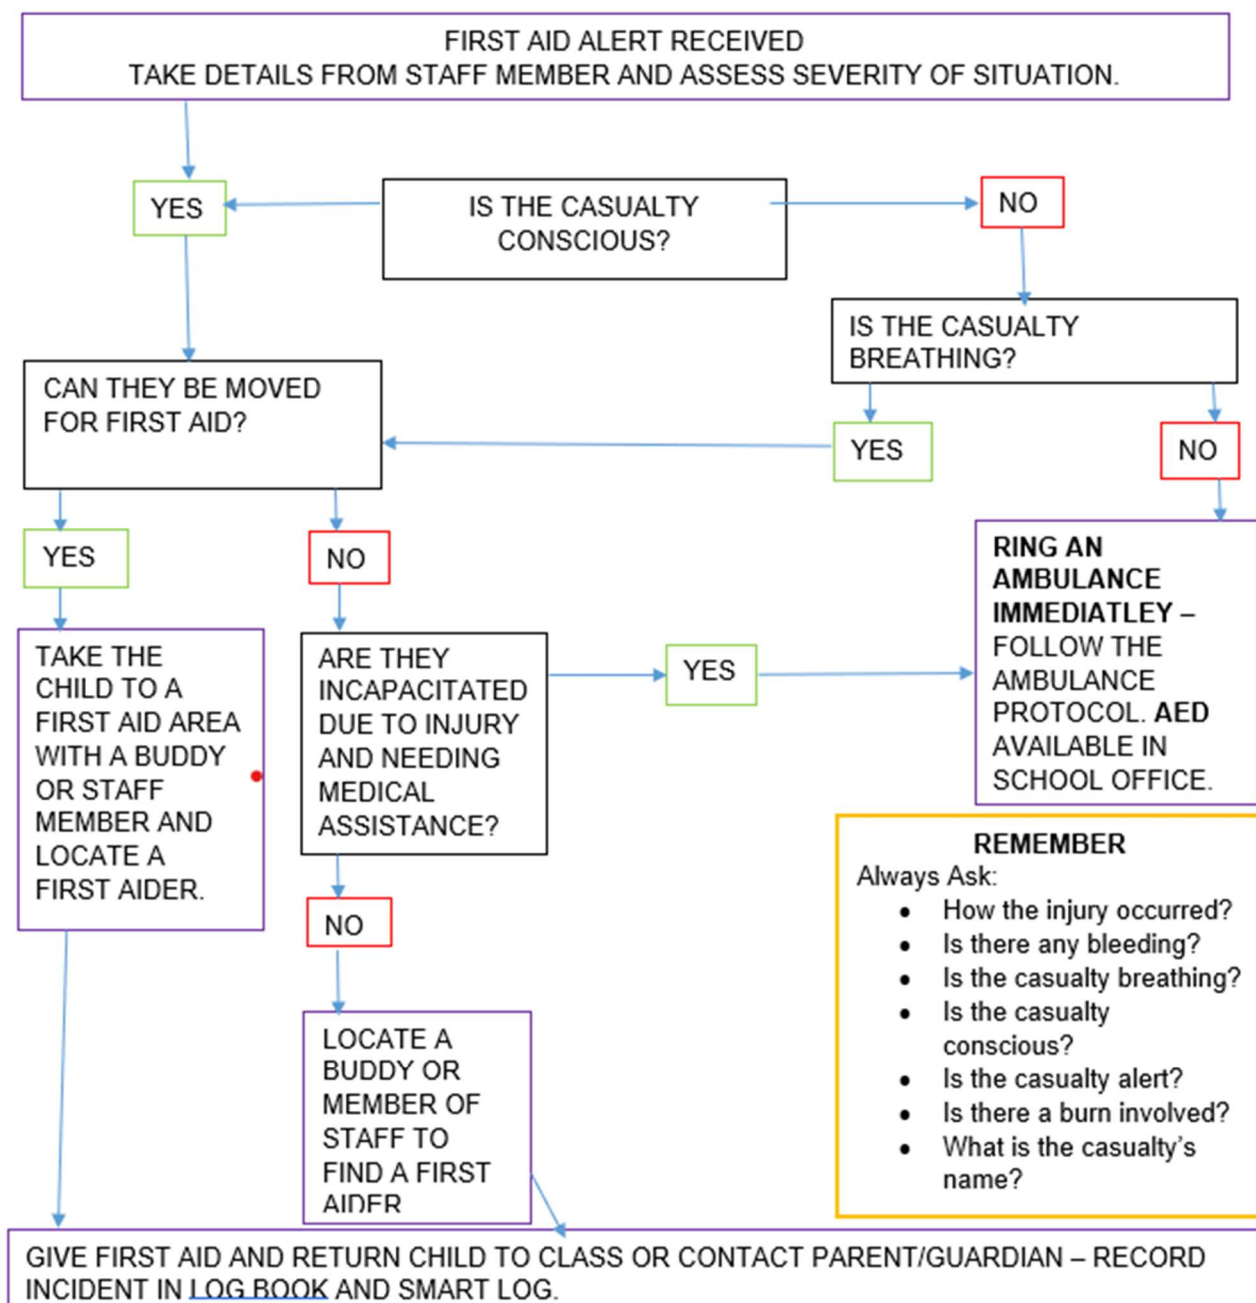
FIRST AID ALERT RECEIVED
TAKE DETAILS FROM STAFF MEMBER AND ASSESS SEVERITY OF SITUATION.

YES

IS THE CASUALTY CONSCIOUS?

NO

IS THE CASUALTY BREATHING?

CAN THEY BE MOVED FOR FIRST AID?

YES

NO

YES

NO

RING AN AMBULANCE IMMEDIATLEY – FOLLOW THE AMBULANCE PROTOCOL. AED AVAILABLE IN SCHOOL OFFICE.

TAKE THE CHILD TO A FIRST AID AREA WITH A BUDDY OR STAFF MEMBER AND LOCATE A FIRST AIDER.

ARE THEY INCAPACITATED DUE TO INJURY AND NEEDING MEDICAL ASSISTANCE?

YES

REMEMBER
Always Ask:
• How the injury occurred?
• Is there any bleeding?
• Is the casualty breathing?
• Is the casualty conscious?
• Is the casualty alert?
• Is there a burn involved?
• What is the casualty's name?

NO

LOCATE A BUDDY OR MEMBER OF STAFF TO FIND A FIRST AIDER

GIVE FIRST AID AND RETURN CHILD TO CLASS OR CONTACT PARENT/GUARDIAN – RECORD INCIDENT IN LOG BOOK AND SMART LOG.